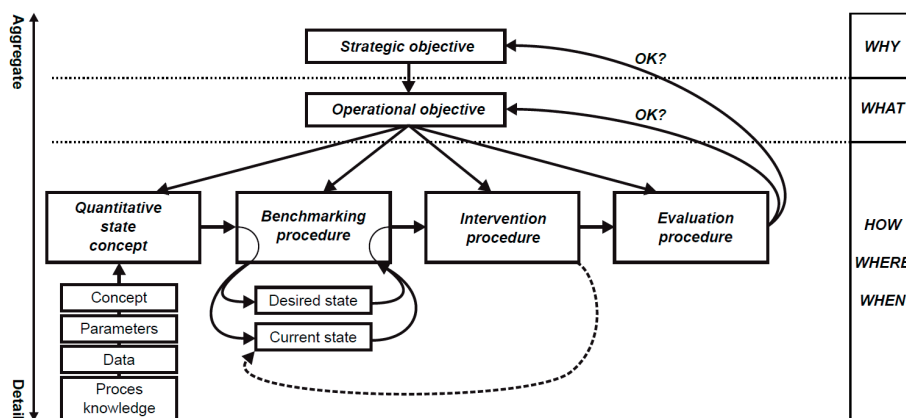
Aggregate

Detail

Strategic objective

OK?

WHY

Operational objective

OK?

WHAT

Quantitative state concept

Benchmarking procedure

Intervention procedure

Evaluation procedure

HOW

WHERE

WHEN

Concept

Parameters

Data

Proces knowledge

Desired state

Current state